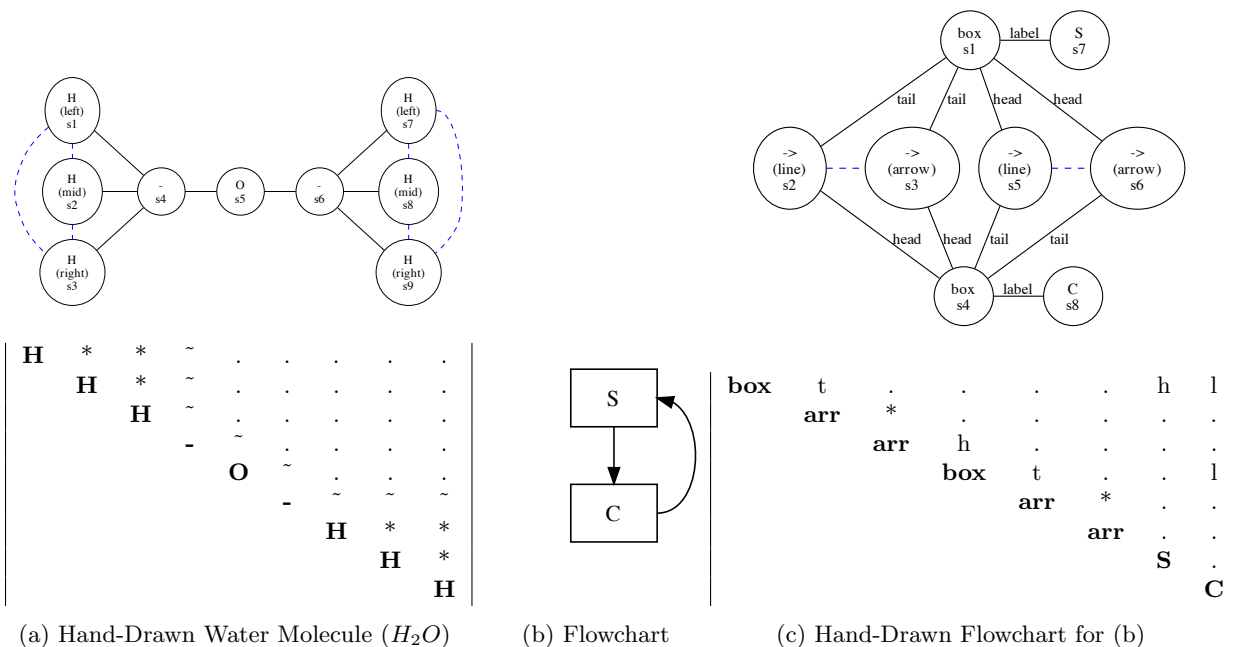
H (left) s1

H (mid) s2

H (right) s3

- s4

O s5

- s6

H (left) s7

H (mid) s8

H (right) s9

box s1

label

S s7

tail

tail

head

head

-> (line) s2

-> (arrow) s3

-> (line) s5

-> (arrow) s6

head

head

tail

tail

box s4

label

C s8

| H | * | * | ~ | . | . | . | . | . |
|---|---|---|---|---|---|---|---|---|
| | H | * | ~ | . | . | . | . | . |
| | | H | ~ | . | . | . | . | . |
| | | | - | ~ | . | . | . | . |
| | | | | O | ~ | . | . | . |
| | | | | | - | ~ | ~ | ~ |
| | | | | | | H | * | * |
| | | | | | | | H | * |
| | | | | | | | | H |

S

C

| box | t | . | . | . | . | h | l |
|---|---|---|---|---|---|---|---|
| | arr | * | . | . | . | . | . |
| | | arr | h | . | . | . | . |
| | | | box | t | . | . | l |
| | | | | arr | * | . | . |
| | | | | | arr | . | . |
| | | | | | | S | . |
| | | | | | | | C |

(a) Hand-Drawn Water Molecule ($H_2O$)

(b) Flowchart

(c) Hand-Drawn Flowchart for (b)